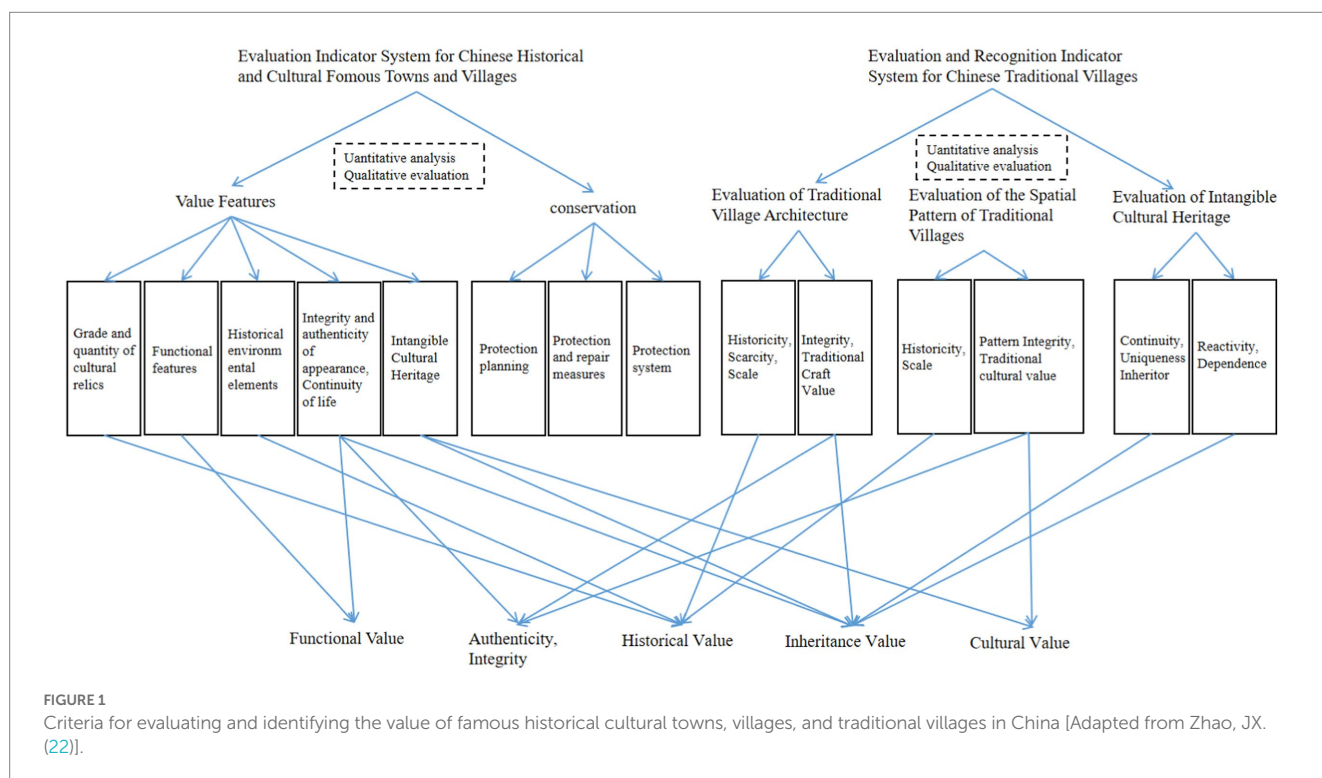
Evaluation Indicator System for Chinese Historical and Cultural Fomous Towns and Villages

Evaluation and Recognition Indicator System for Chinese Traditional Villages

Uantitative analysis
Qualitative evaluation

Uantitative analysis
Qualitative evaluation

Value Features

conservation

Evaluation of Traditional Village Architecture

Evaluation of the Spatial Pattern of Traditional Villages

Evaluation of Intangible Cultural Heritage

Grade and quantity of cultural relics

Functional features

Historical environmental elements

Integrity and authenticity of appearance, Continuity of life

Intangible Cultural Heritage

Protection planning

Protection and repair measures

Protection system

Historicity, Scarcity, Scale

Integrity, Traditional Craft Value

Historicity, Scale

Pattern Integrity, Traditional cultural value

Continuity, Uniqueness Inheritor

Reactivity, Dependence

Functional Value

Authenticity, Integrity

Historical Value

Inheritance Value

Cultural Value

FIGURE 1
Criteria for evaluating and identifying the value of famous historical cultural towns, villages, and traditional villages in China [Adapted from Zhao, JX. (22)].